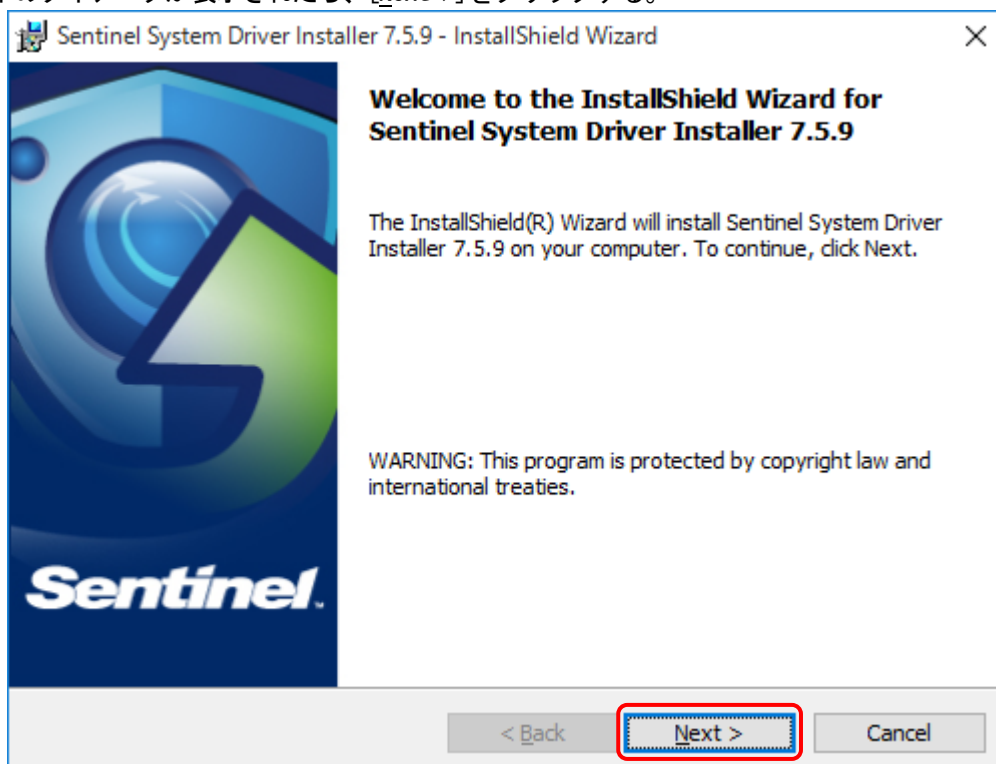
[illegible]

Sentinel System Driver Installer 7.5.9 - InstallShield Wizard

Welcome to the InstallShield Wizard for Sentinel System Driver Installer 7.5.9

The InstallShield(R) Wizard will install Sentinel System Driver Installer 7.5.9 on your computer. To continue, click Next.

WARNING: This program is protected by copyright law and international treaties.

Sentinel

< Back

Next >

Cancel